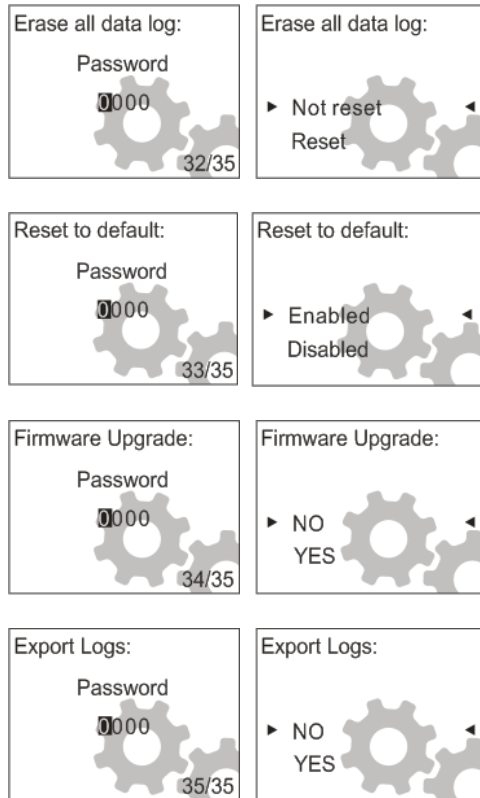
Erase all data log:

Password

0000

32/35

Erase all data log:

▸ Not reset ◂

Reset

Reset to default:

Password

0000

33/35

Reset to default:

▸ Enabled ◂

Disabled

Firmware Upgrade:

Password

0000

34/35

Firmware Upgrade:

▸ NO ◂

YES

Export Logs:

Password

0000

35/35

Export Logs:

▸ NO ◂

YES